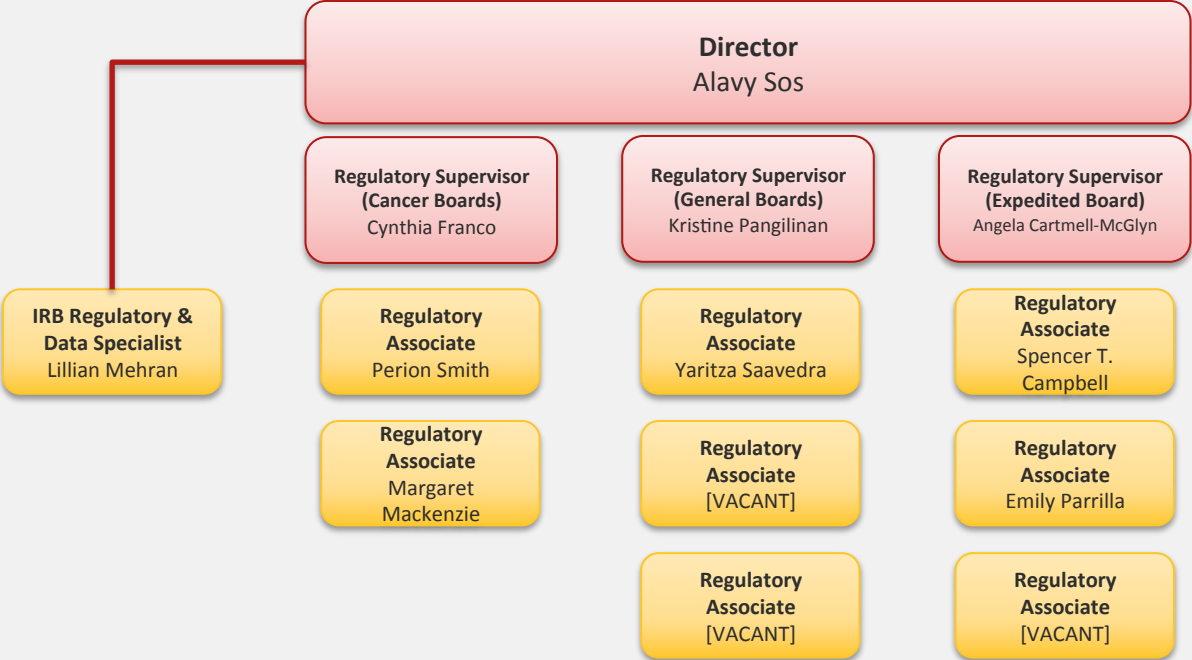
Director
Alavy Sos

IRB Regulatory & Data Specialist
Lillian Mehran

Regulatory Supervisor (Cancer Boards)
Cynthia Franco

Regulatory Associate
Perion Smith

Regulatory Associate
Margaret Mackenzie

Regulatory Supervisor (General Boards)
Kristine Pangilinan

Regulatory Associate
Yaritza Saavedra

Regulatory Associate
[VACANT]

Regulatory Associate
[VACANT]

Regulatory Supervisor (Expedited Board)
Angela Cartmell-McGlyn

Regulatory Associate
Spencer T. Campbell

Regulatory Associate
Emily Parrilla

Regulatory Associate
[VACANT]